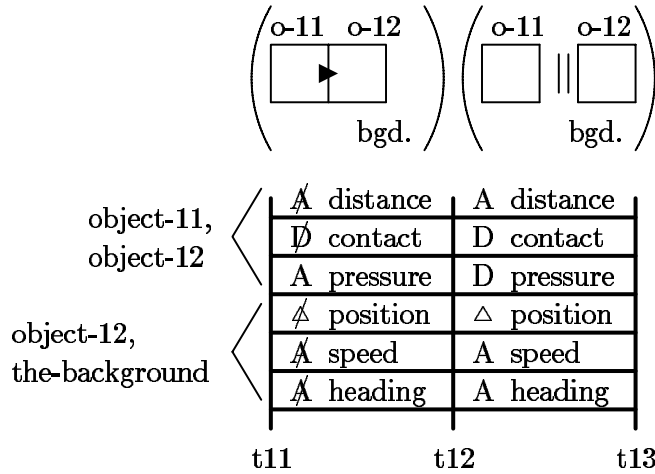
o-11 o-12
bgd.

o-11 o-12
bgd.

object-11, object-12

object-12, the-background

| A̸ distance | A distance |
|---|---|
| D̸ contact | D contact |
| A pressure | D pressure |
| △̸ position | △ position |
| A̸ speed | A speed |
| A̸ heading | A heading |

t11 t12 t13